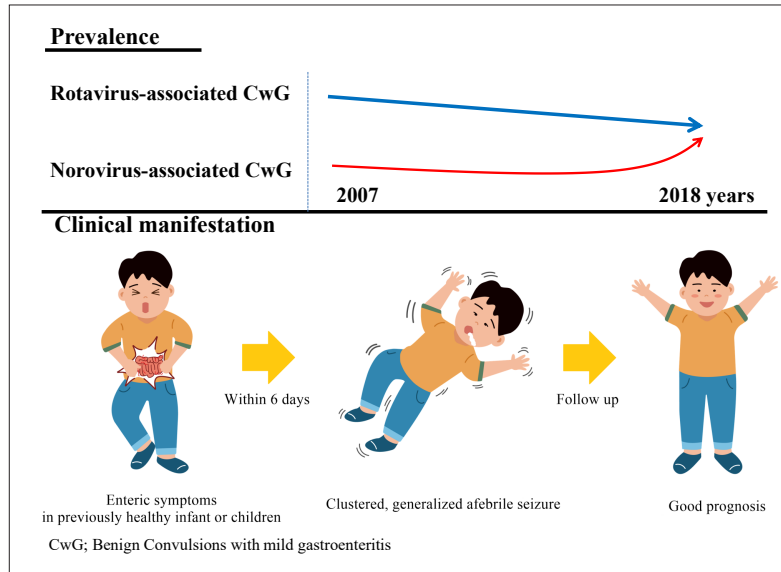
Prevalence

Rotavirus-associated CwG

Norovirus-associated CwG

2007

2018 years

Clinical manifestation

Within 6 days

Follow up

Enteric symptoms in previously healthy infant or children

Clustered, generalized afebrile seizure

Good prognosis

CwG; Benign Convulsions with mild gastroenteritis